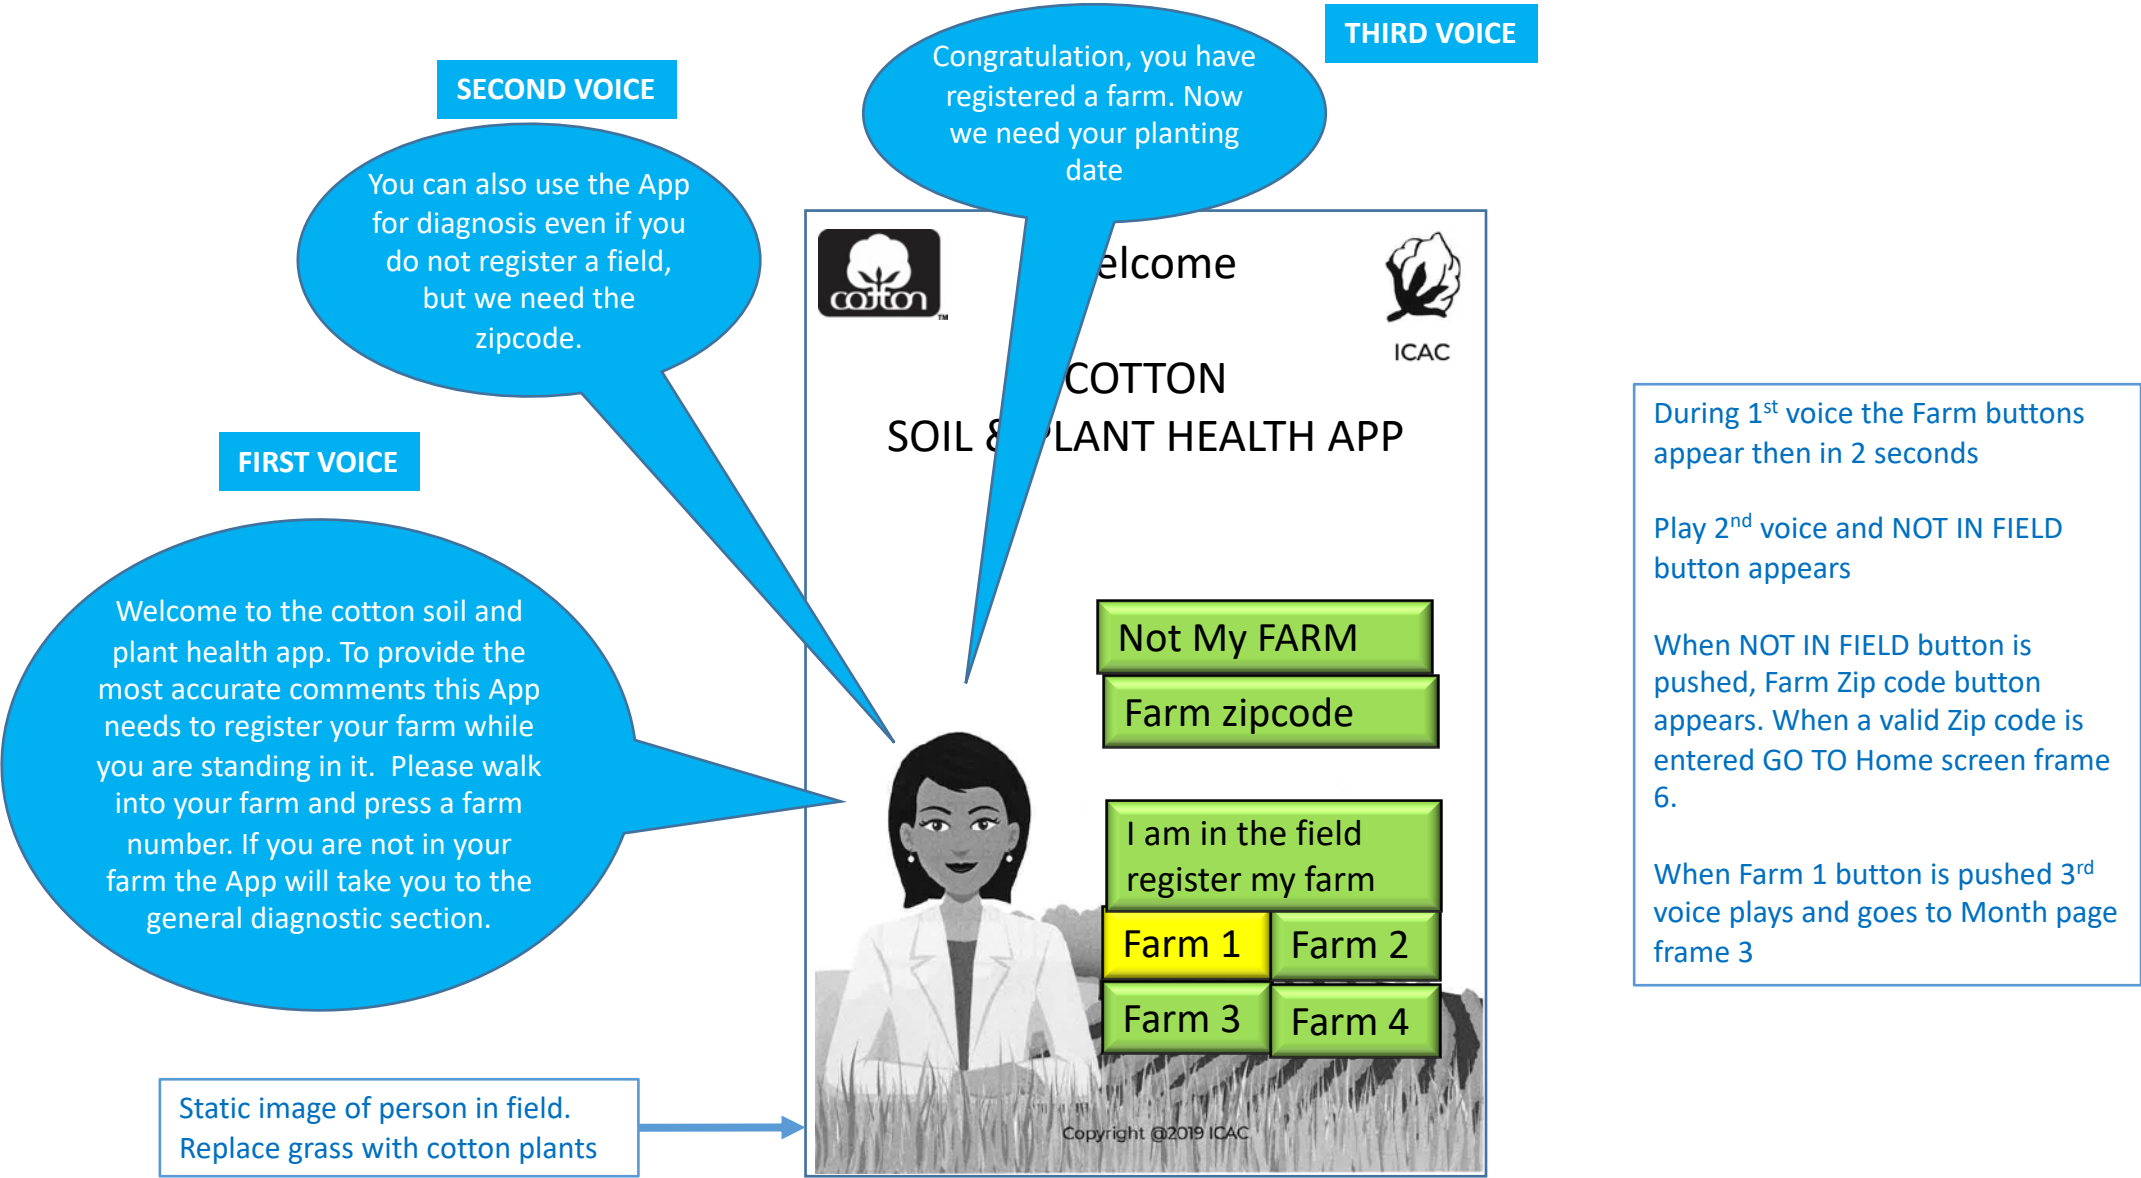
SECOND VOICE

You can also use the App for diagnosis even if you do not register a field, but we need the zipcode.

Congratulation, you have registered a farm. Now we need your planting date

THIRD VOICE

cotton

elcome

ICAC

COTTON

SOIL & LANT HEALTH APP

FIRST VOICE

Welcome to the cotton soil and plant health app. To provide the most accurate comments this App needs to register your farm while you are standing in it. Please walk into your farm and press a farm number. If you are not in your farm the App will take you to the general diagnostic section.

Not My FARM

Farm zipcode

I am in the field register my farm

Farm 1

Farm 2

Farm 3

Farm 4

Copyright @2019 ICAC

Static image of person in field. Replace grass with cotton plants

During 1$^{st}$ voice the Farm buttons appear then in 2 seconds

Play 2$^{nd}$ voice and NOT IN FIELD button appears

When NOT IN FIELD button is pushed, Farm Zip code button appears. When a valid Zip code is entered GO TO Home screen frame 6.

When Farm 1 button is pushed 3$^{rd}$ voice plays and goes to Month page frame 3